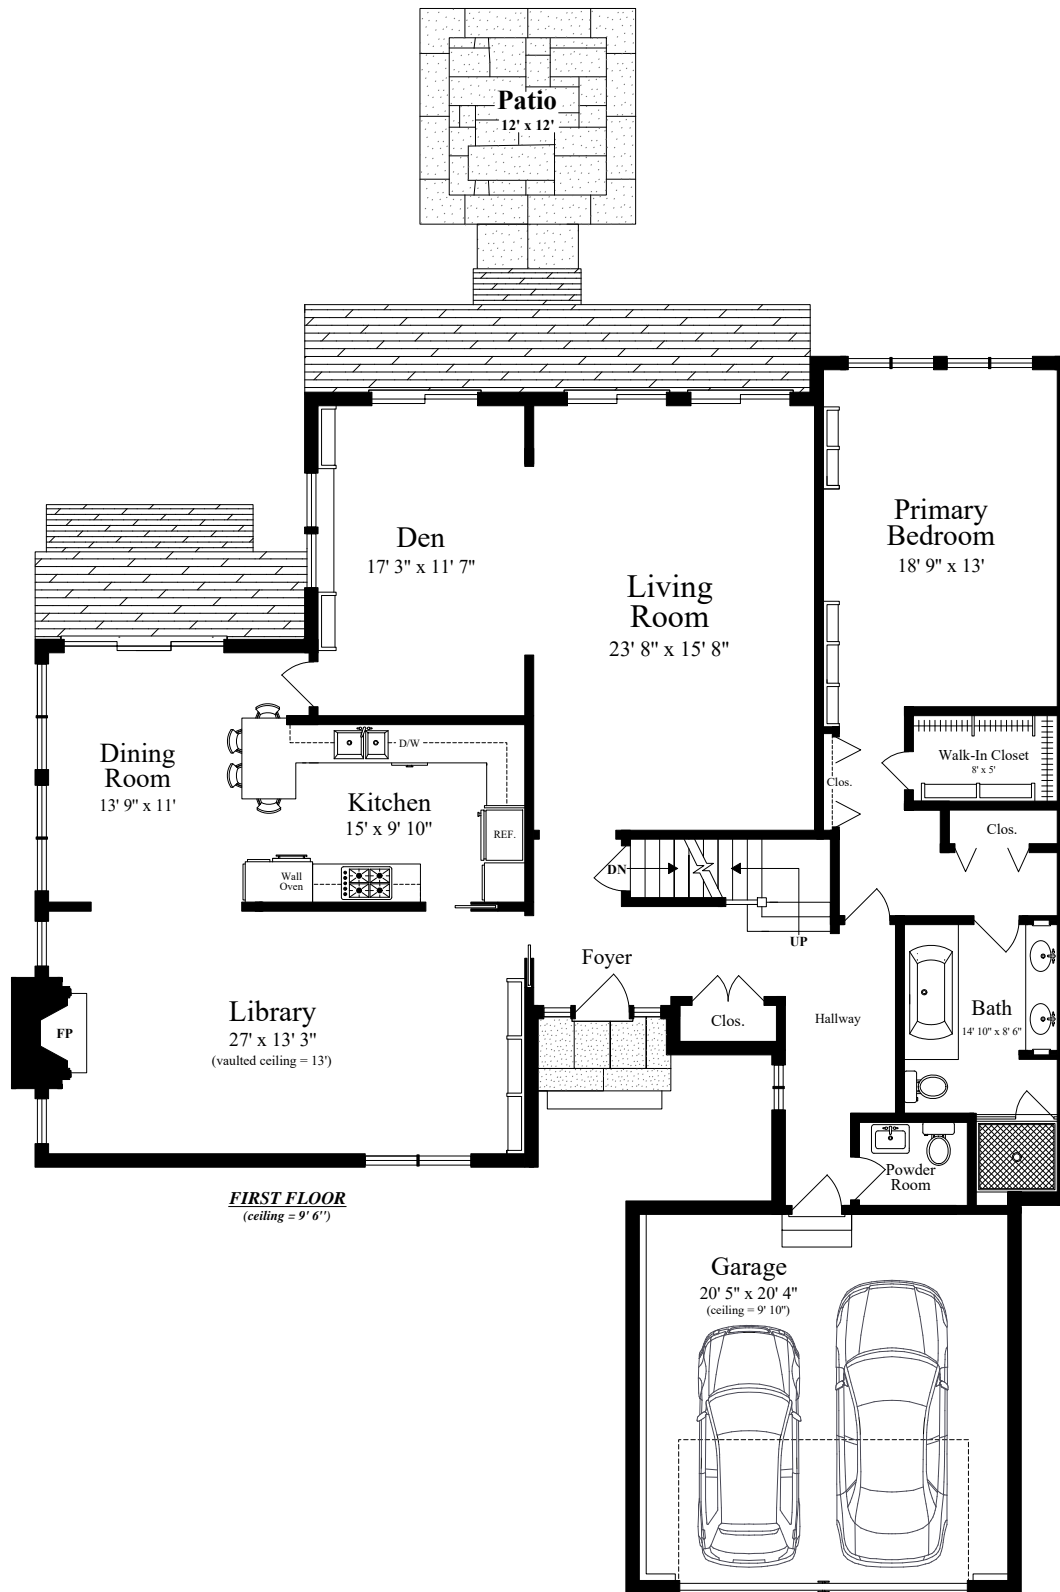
Patio
12' x 12'

Den
17' 3" x 11' 7"

Living Room
23' 8" x 15' 8"

Primary Bedroom
18' 9" x 13'

Dining Room
13' 9" x 11'

D/W

Kitchen
15' x 9' 10"

REF.

Wall Oven

Clos.

Walk-In Closet
8' x 5'

Clos.

DN

UP

Foyer

Clos.

Hallway

Bath
14' 10" x 8' 6"

FP

Library
27' x 13' 3"
(vaulted ceiling = 13')

Powder Room

FIRST FLOOR
(ceiling = 9' 6'')

Garage
20' 5" x 20' 4"
(ceiling = 9' 10")